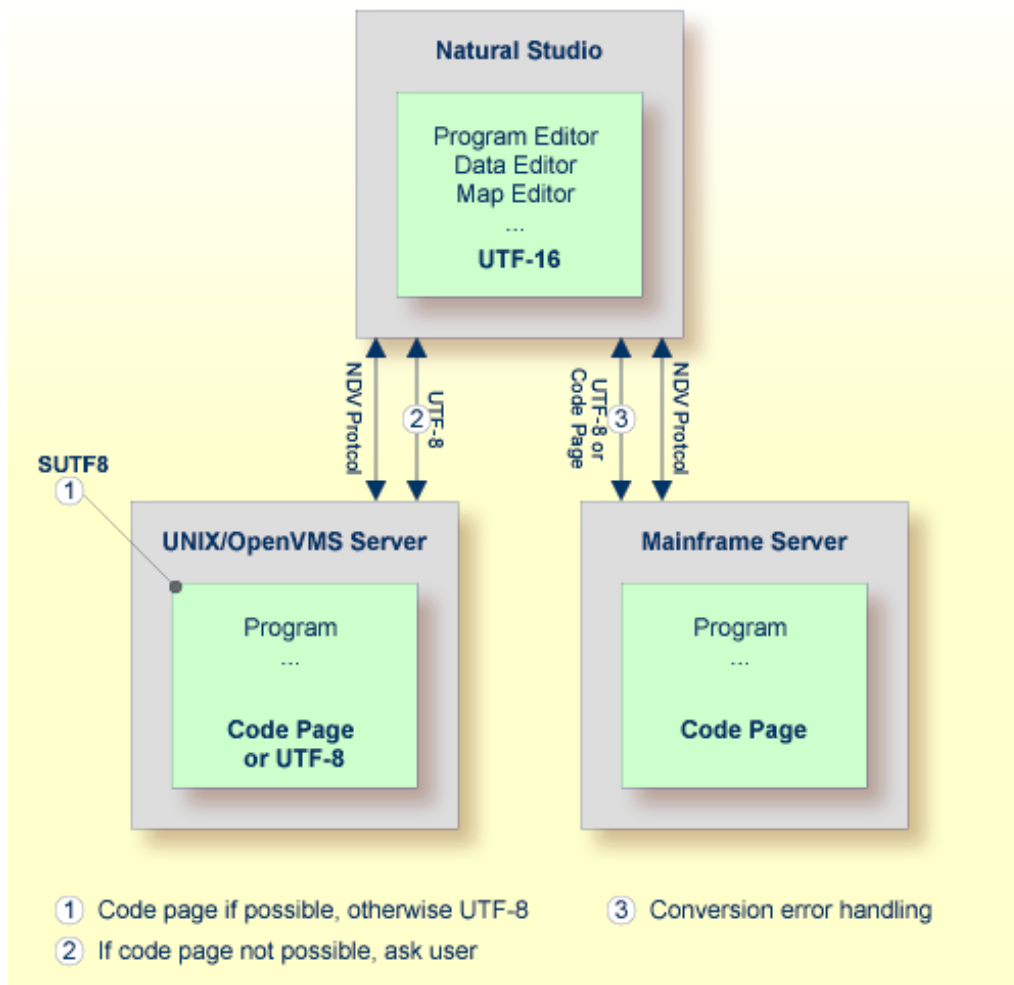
Natural Studio

Program Editor
Data Editor
Map Editor
...
UTF-16

NDV Protcol
2 UTF-8

UTF-8 or Code Page 3
NDV Protcol

SUTF8
1

UNIX/OpenVMS Server

Program
...
Code Page or UTF-8

Mainframe Server

Program
...
Code Page

1 Code page if possible, otherwise UTF-8
2 If code page not possible, ask user
3 Conversion error handling